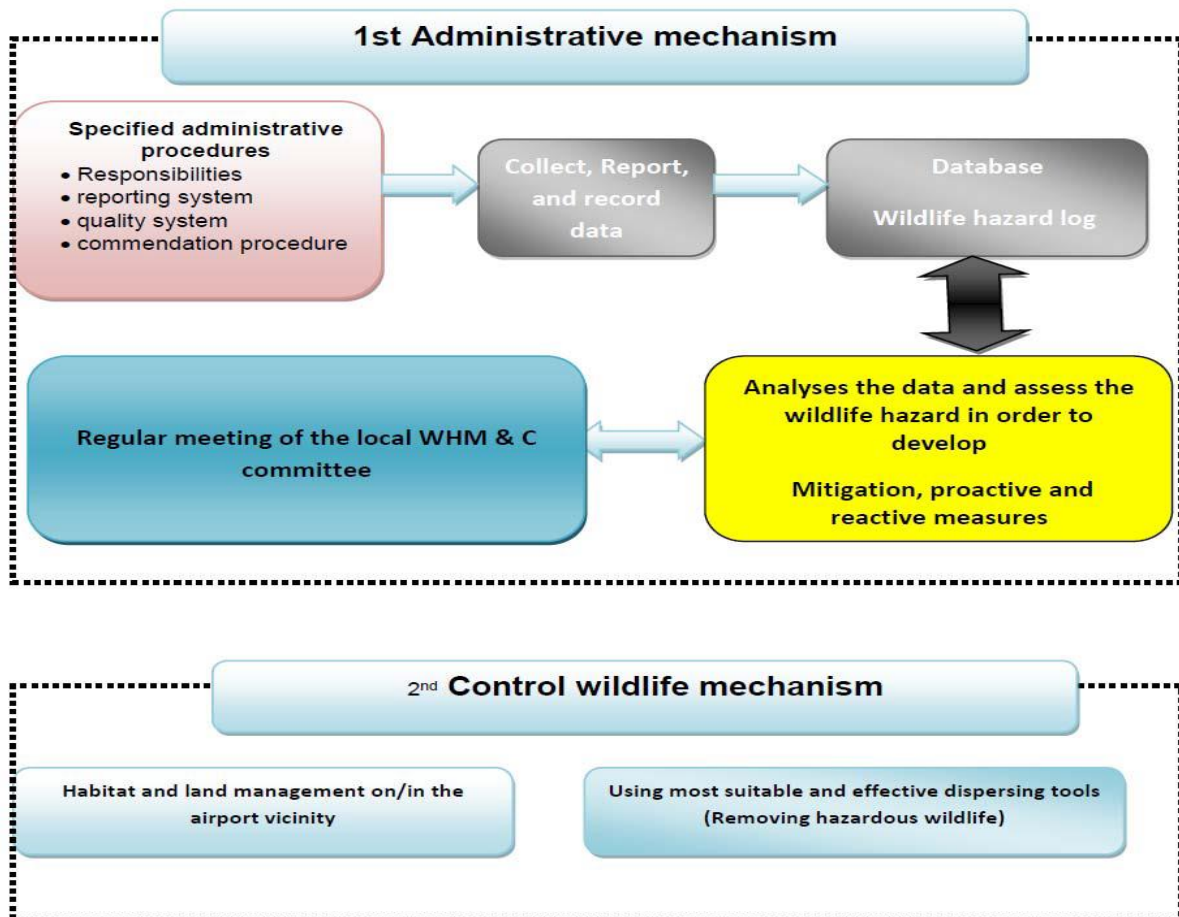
1st Administrative mechanism

Specified administrative procedures
• Responsibilities
• reporting system
• quality system
• commendation procedure

Collect, Report, and record data

Database

Wildlife hazard log

Regular meeting of the local WHM & C committee

Analyses the data and assess the wildlife hazard in order to develop

Mitigation, proactive and reactive measures

2nd Control wildlife mechanism

Habitat and land management on/in the airport vicinity

Using most suitable and effective dispersing tools (Removing hazardous wildlife)